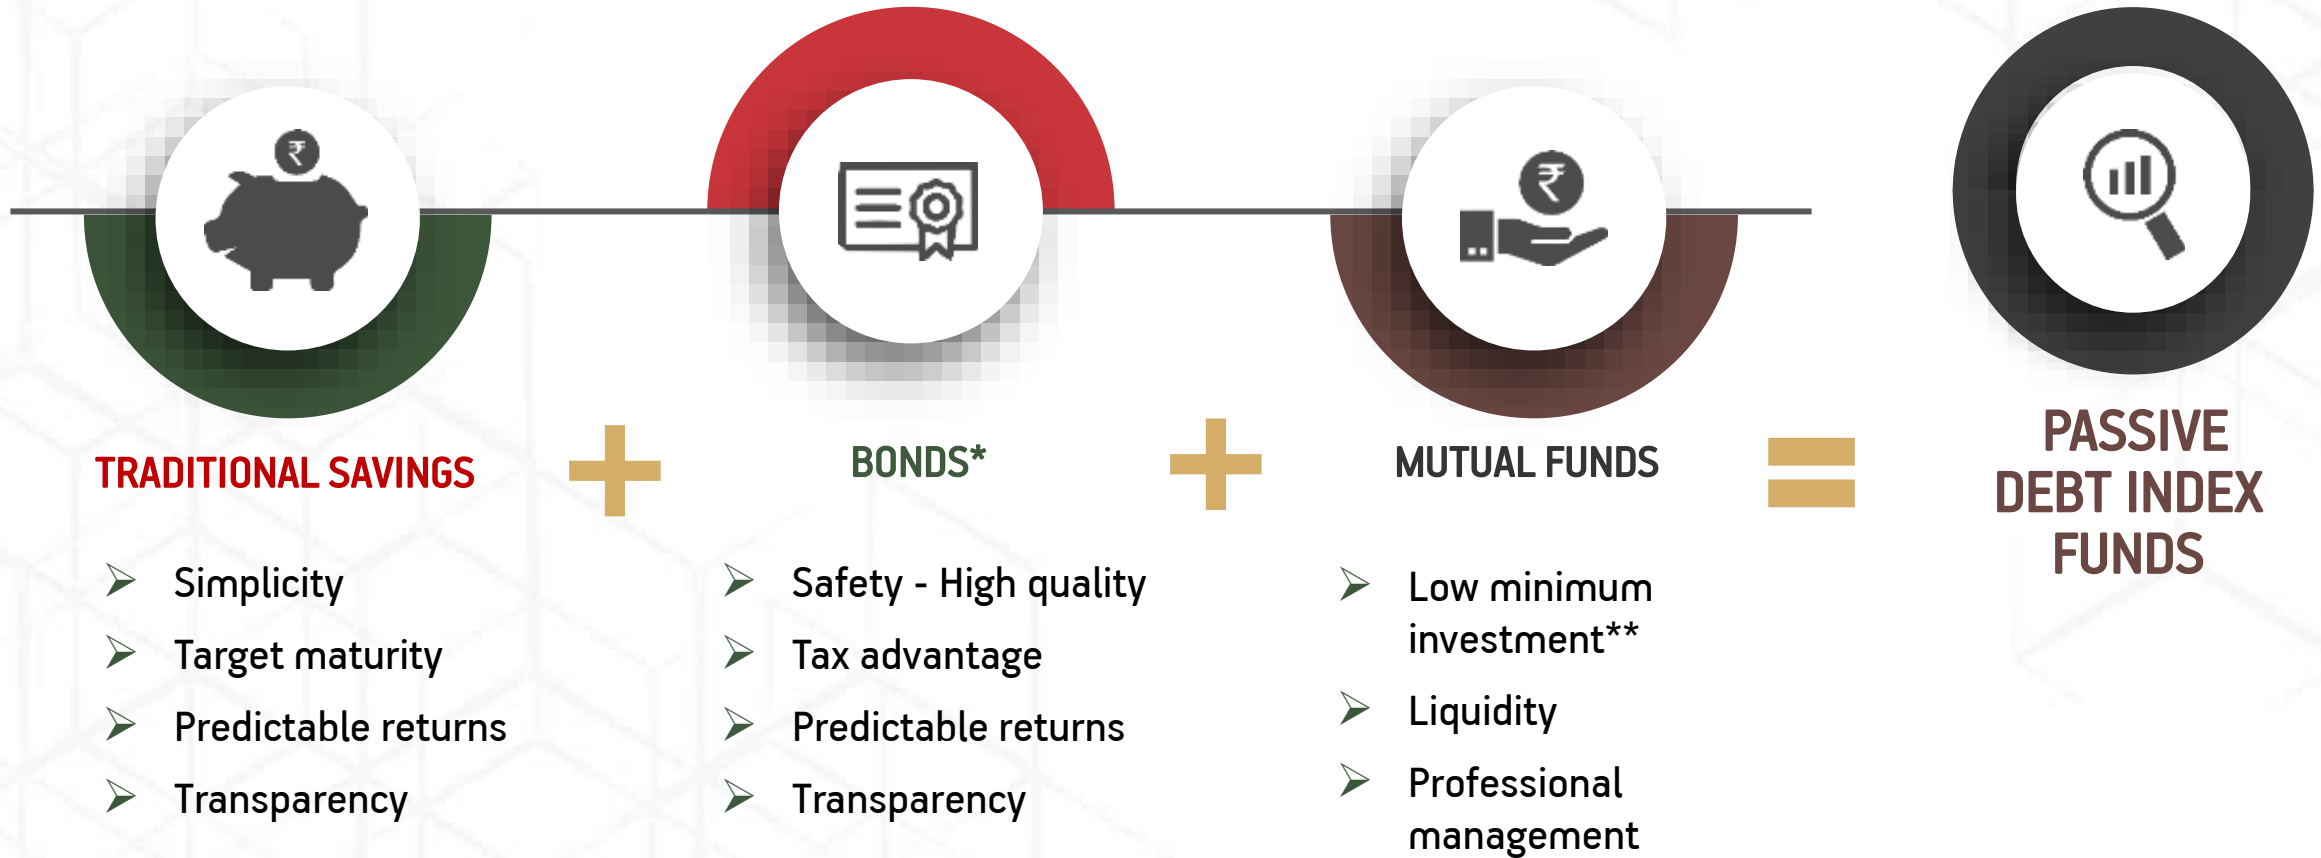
₹

TRADITIONAL SAVINGS

- Simplicity
- Target maturity
- Predictable returns
- Transparency

+

BONDS*

- Safety - High quality
- Tax advantage
- Predictable returns
- Transparency

+

₹

MUTUAL FUNDS

- Low minimum investment**
- Liquidity
- Professional management

=

PASSIVE DEBT INDEX FUNDS